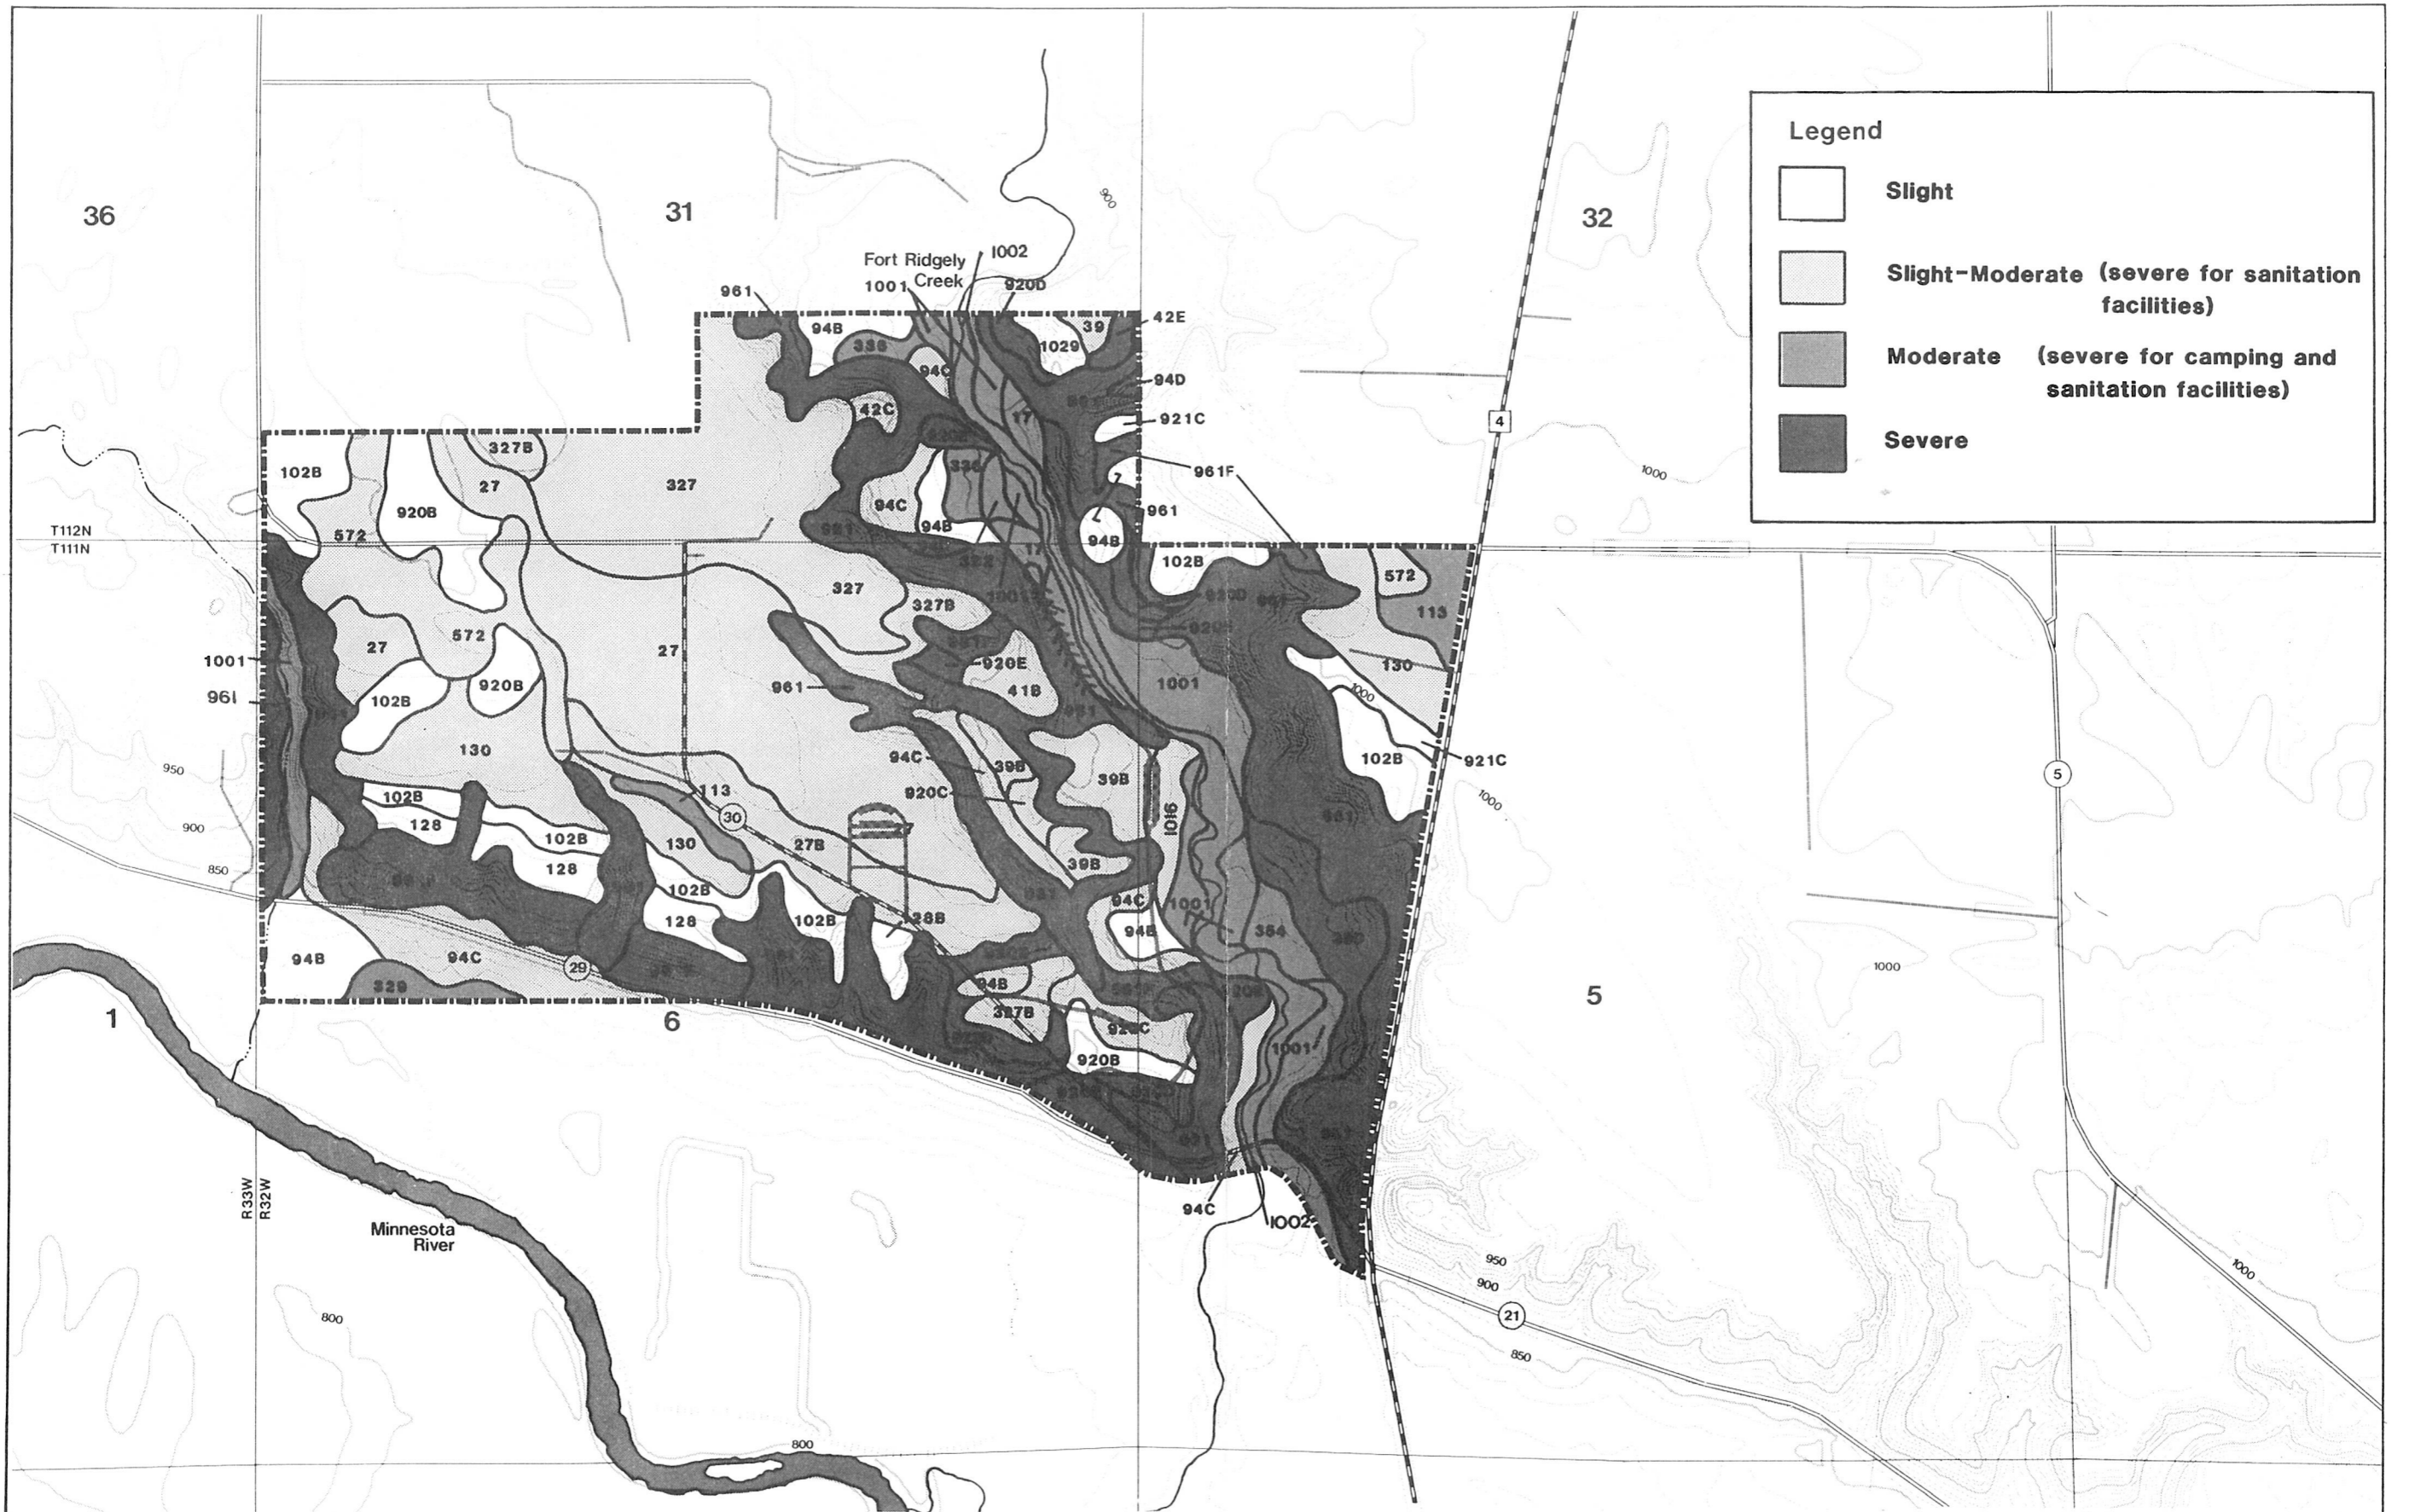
Legend

Slight

Slight-Moderate (severe for sanitation facilities)

Moderate (severe for camping and sanitation facilities)

Severe

36

31

32

Fort Ridgely Creek

1002

1001

920D

961

94B

336

94C

39

1029

42E

94D

42C

17

921C

961F

327B

27

327

102B

920B

572

94C

94B

961

94B

T112N
T111N

102B

572

113

327

327B

1001

27

572

920E

41B

130

1001

27

961

961

102B

920B

102B

921C

130

94C

39B

39B

920C

1016

102B

113

30

128

102B

130

27B

39B

128

102B

94C

128

102B

28B

94B

354

94B

94C

329

29

94B

327B

920C

920B

1001

1

6

5

94C

1002

950

900

850

1000

1000

1000

1000

1000

900

950

900

850

800

800

R33W
R32W

Minnesota River

4

5

21